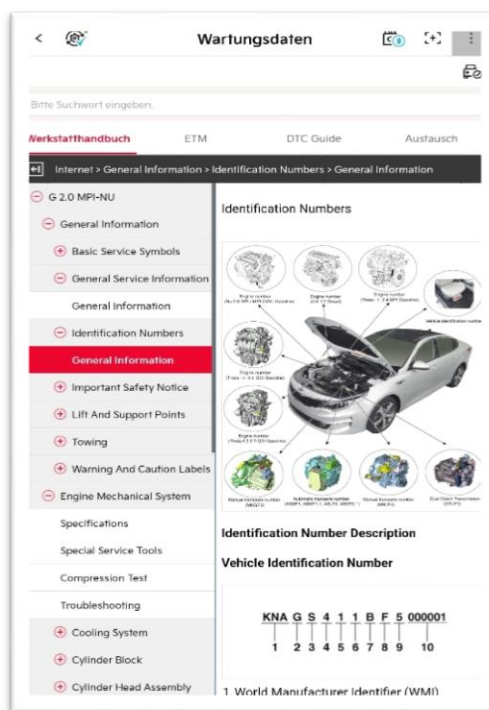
Wartungsdaten

Bitte Suchwort eingeben.

Werkstatthandbuch | ETM | DTC Guide | Austausch

Internet > General Information > Identification Numbers > General Information

G 2.0 MPI-NU
General Information
Basic Service Symbols
General Service Information
General Information
Identification Numbers
General Information
Important Safety Notice
Lift And Support Points
Towing
Warning And Caution Labels
Engine Mechanical System
Specifications
Special Service Tools
Compression Test
Troubleshooting
Cooling System
Cylinder Block
Cylinder Head Assembly

Identification Numbers

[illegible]

Identification Number Description

Vehicle Identification Number

KNA G S 4 1 1 B F 5 000001
1 2 3 4 5 6 7 8 9 10

1. World Manufacturer Identifier (WMI)